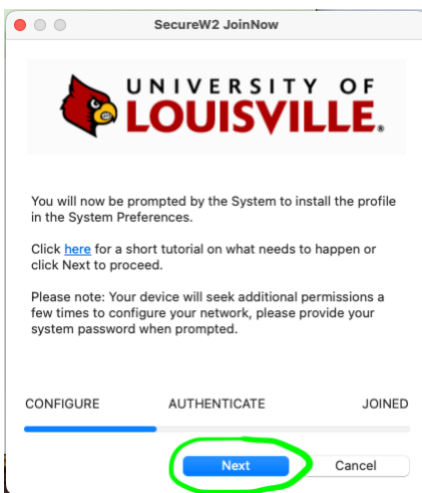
SecureW2 JoinNow

UNIVERSITY OF
LOUISVILLE.

You will now be prompted by the System to install the profile in the System Preferences.

Click here for a short tutorial on what needs to happen or click Next to proceed.

Please note: Your device will seek additional permissions a few times to configure your network, please provide your system password when prompted.

CONFIGURE AUTHENTICATE JOINED

Next Cancel